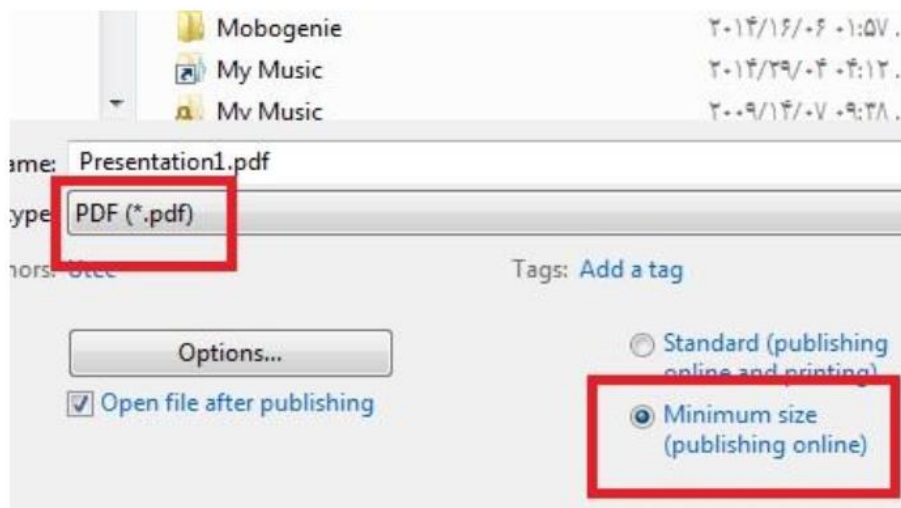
Mobogenie ۲۰۱۴/۱۶/۰۶ ۰۱:۵۷ .

My Music ۲۰۱۴/۲۹/۰۴ ۰۴:۱۲ .

My Music ۲۰۰۹/۱۴/۰۷ ۰۹:۳۸ .

ame: Presentation1.pdf

ype PDF (*.pdf)

hors: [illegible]

Tags: Add a tag

Options...

Open file after publishing

Standard (publishing online and printing)

Minimum size (publishing online)